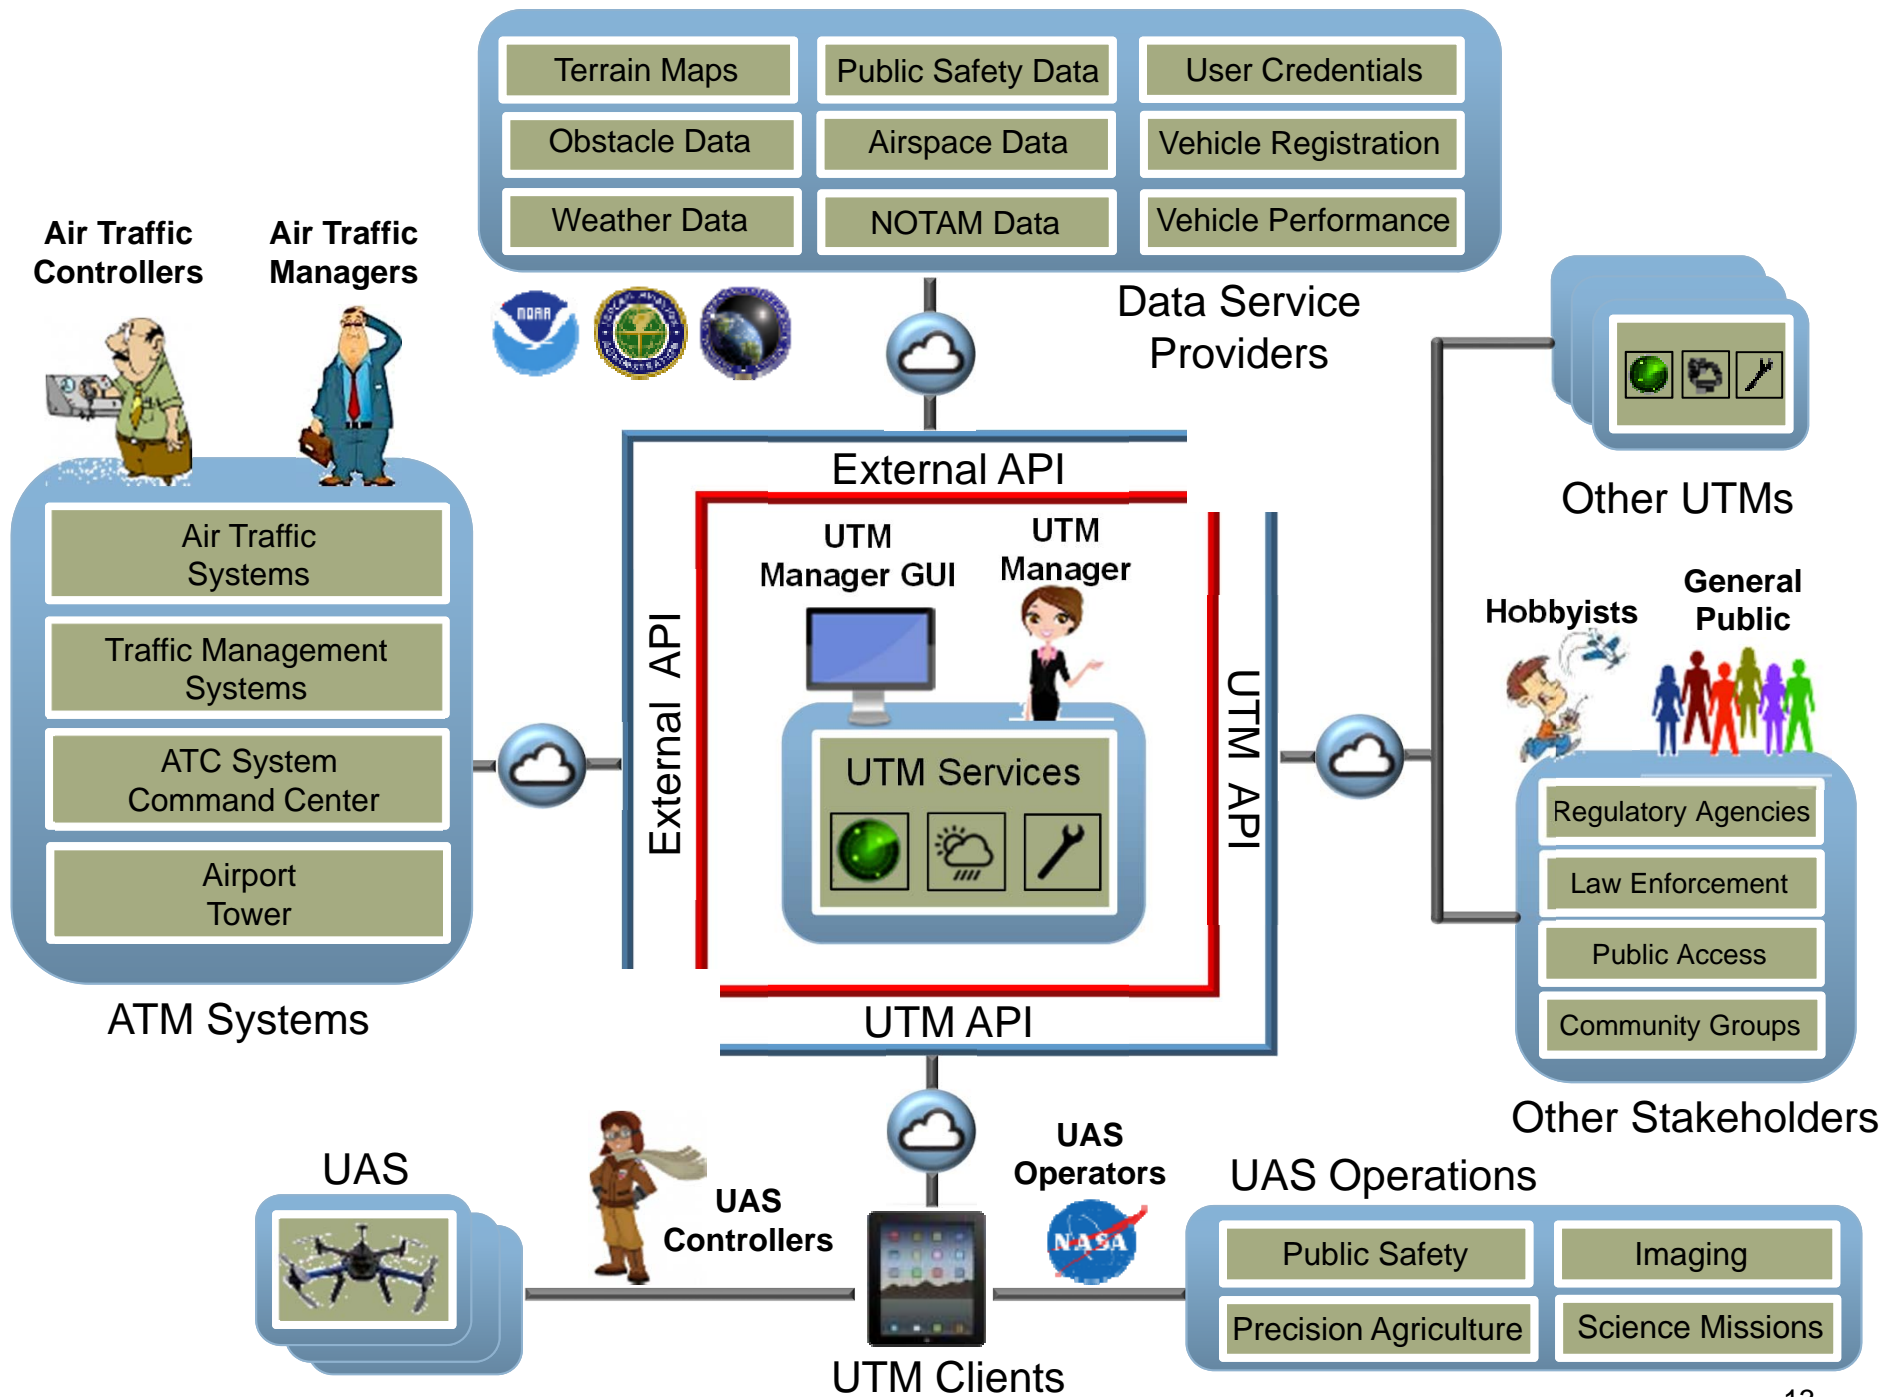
Terrain Maps
Public Safety Data
User Credentials
Obstacle Data
Airspace Data
Vehicle Registration
Weather Data
NOTAM Data
Vehicle Performance

Data Service Providers

Air Traffic Controllers
Air Traffic Managers

NOAA

Air Traffic Systems
Traffic Management Systems
ATC System Command Center
Airport Tower

ATM Systems

External API
External API
UTM Manager GUI
UTM Manager
UTM Services
UTM API
UTM API

Other UTMs

Hobbyists
General Public

Regulatory Agencies
Law Enforcement
Public Access
Community Groups

Other Stakeholders

UAS
UAS Controllers
UAS Operators
NASA
UTM Clients

UAS Operations
Public Safety
Imaging
Precision Agriculture
Science Missions

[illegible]